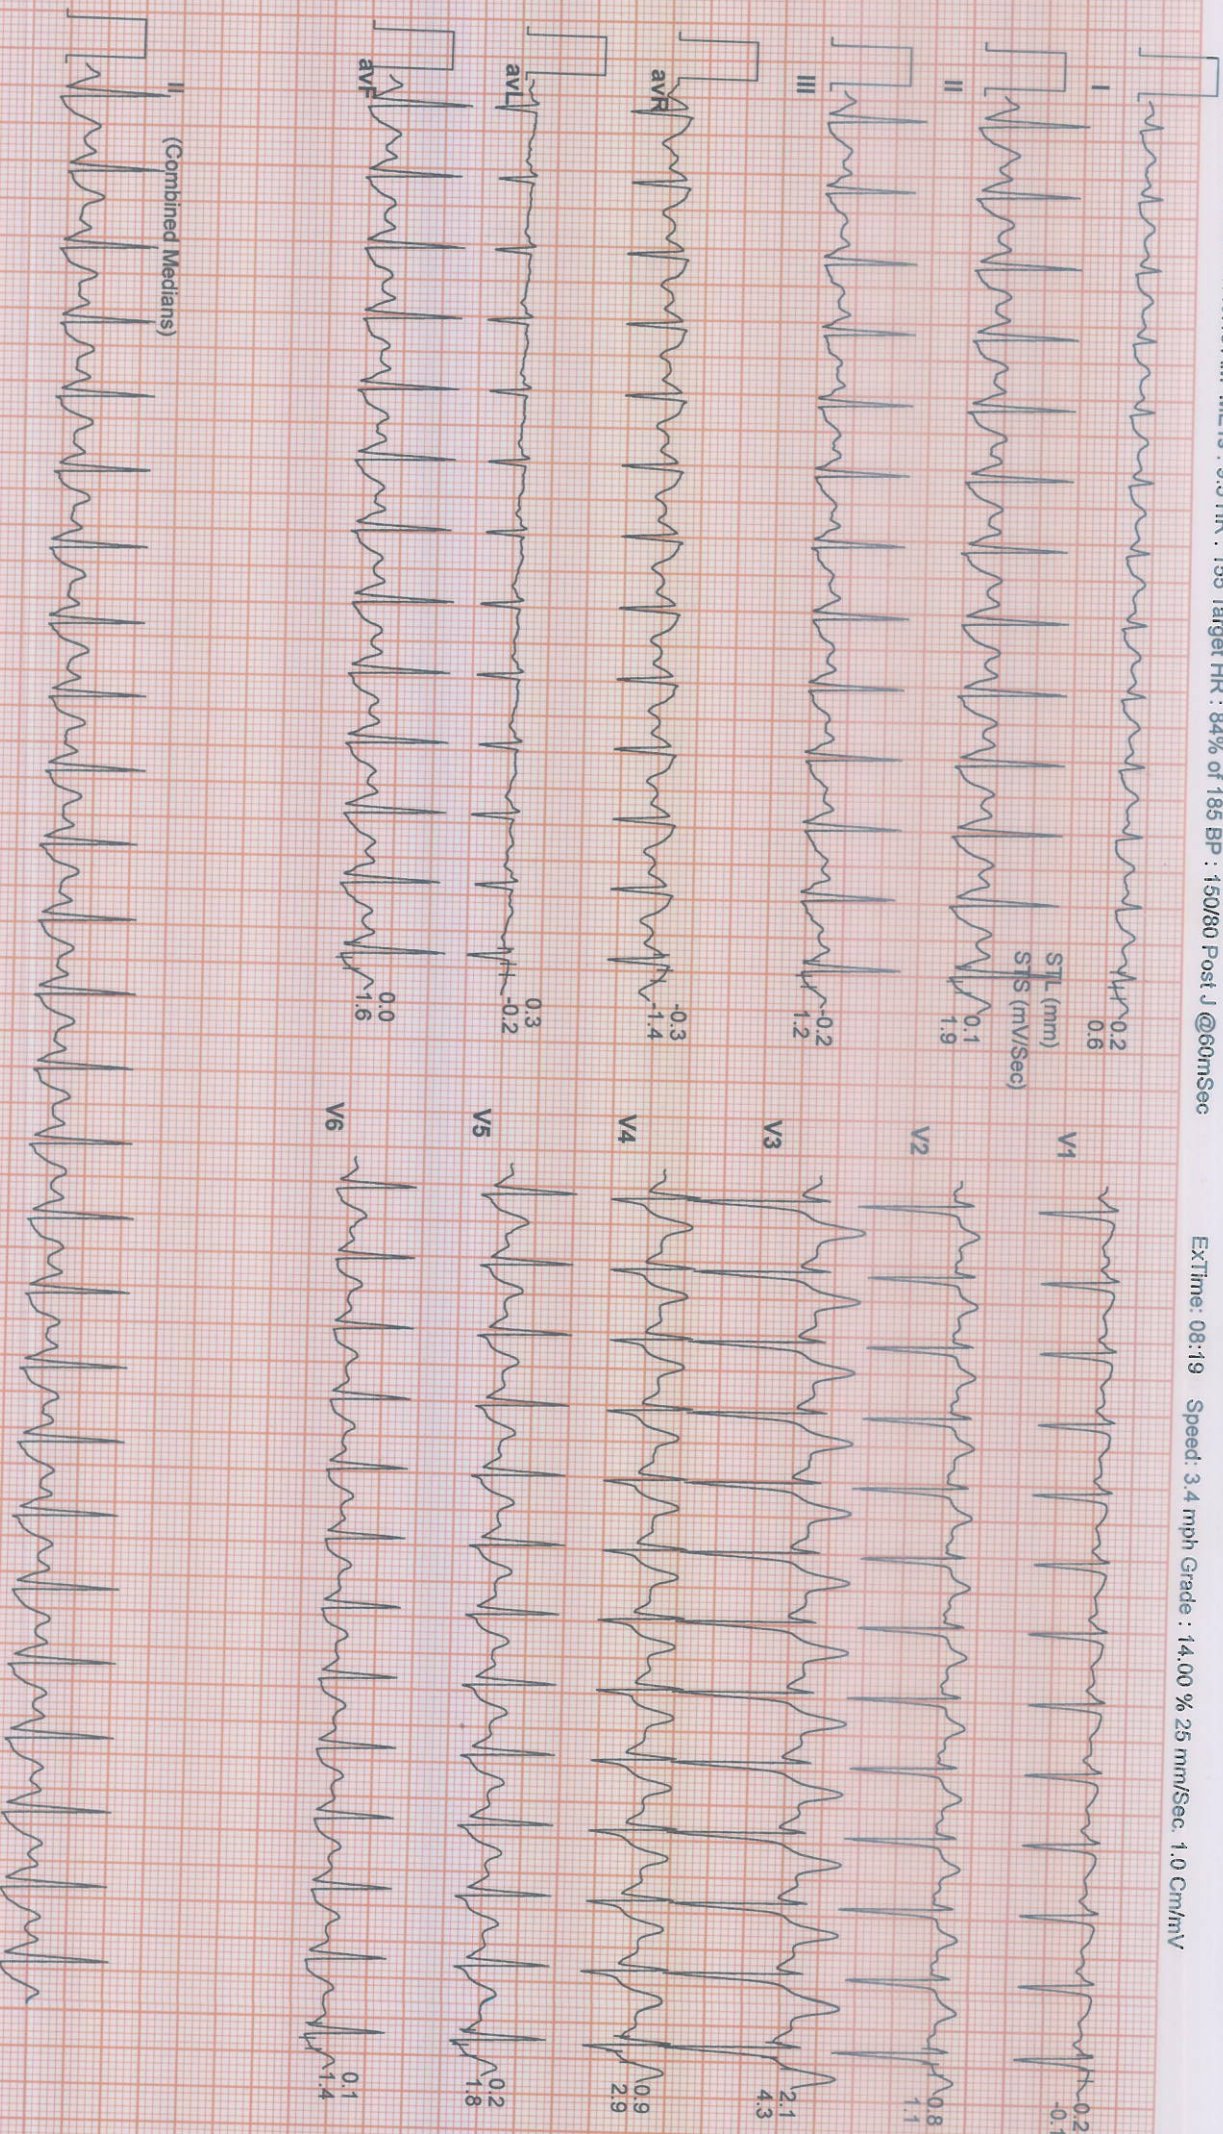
METs : 9.5 HR : 155 Target HR : 84% of 185 BP : 150/80 Post J @60mSec ExTime: 08:19 Speed: 3.4 mph Grade : 14.00 % 25 mm/Sec. 1.0 Cm/mV

I
0.2
0.6
STL (mm)
STS (mV/Sec)
II
0.1
1.9
III
-0.2
1.2
aVR
-0.3
-1.4
aVL
0.3
-0.2
aVF
0.0
1.6
V1
0.2
-0.1
V2
0.8
1.1
V3
2.1
4.3
V4
0.9
2.9
V5
0.2
1.8
V6
0.1
1.4
II (Combined Medians)